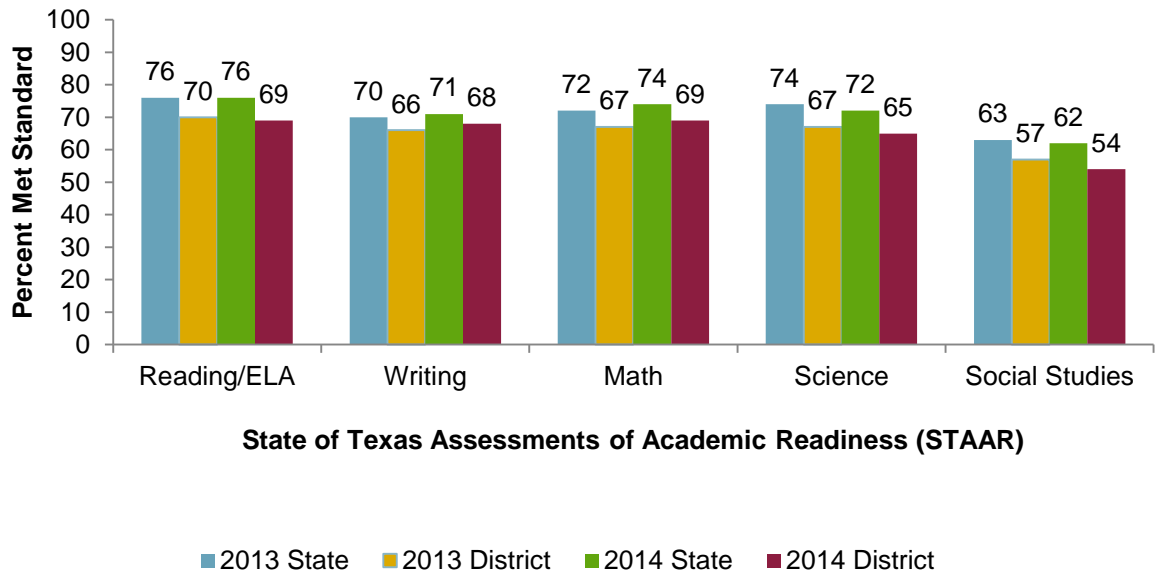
Percent Met Standard

100
90
80
70
60
50
40
30
20
10
0

| | 2013 State | 2013 District | 2014 State | 2014 District |
|---|---|---|---|---|
| Reading/ELA | 76 | 70 | 76 | 69 |
| Writing | 70 | 66 | 71 | 68 |
| Math | 72 | 67 | 74 | 69 |
| Science | 74 | 67 | 72 | 65 |
| Social Studies | 63 | 57 | 62 | 54 |

State of Texas Assessments of Academic Readiness (STAAR)

2013 State 2013 District 2014 State 2014 District